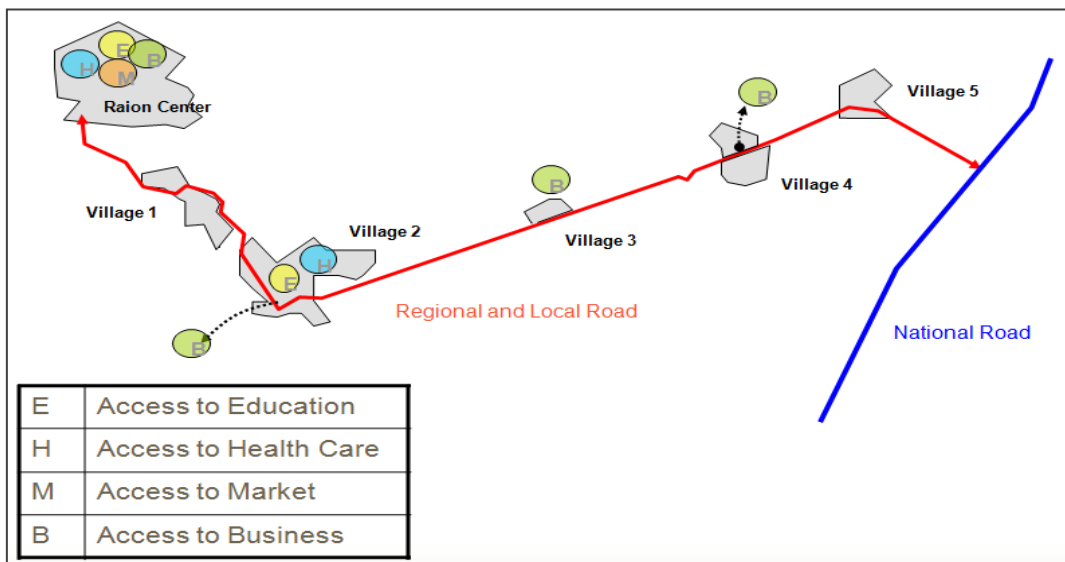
E
H
M
B
Raion Center

B
Village 5

B
Village 4

B
Village 3

Village 1

Village 2
H
E

B

Regional and Local Road

National Road

| E | Access to Education |
|---|---|
| H | Access to Health Care |
| M | Access to Market |
| B | Access to Business |